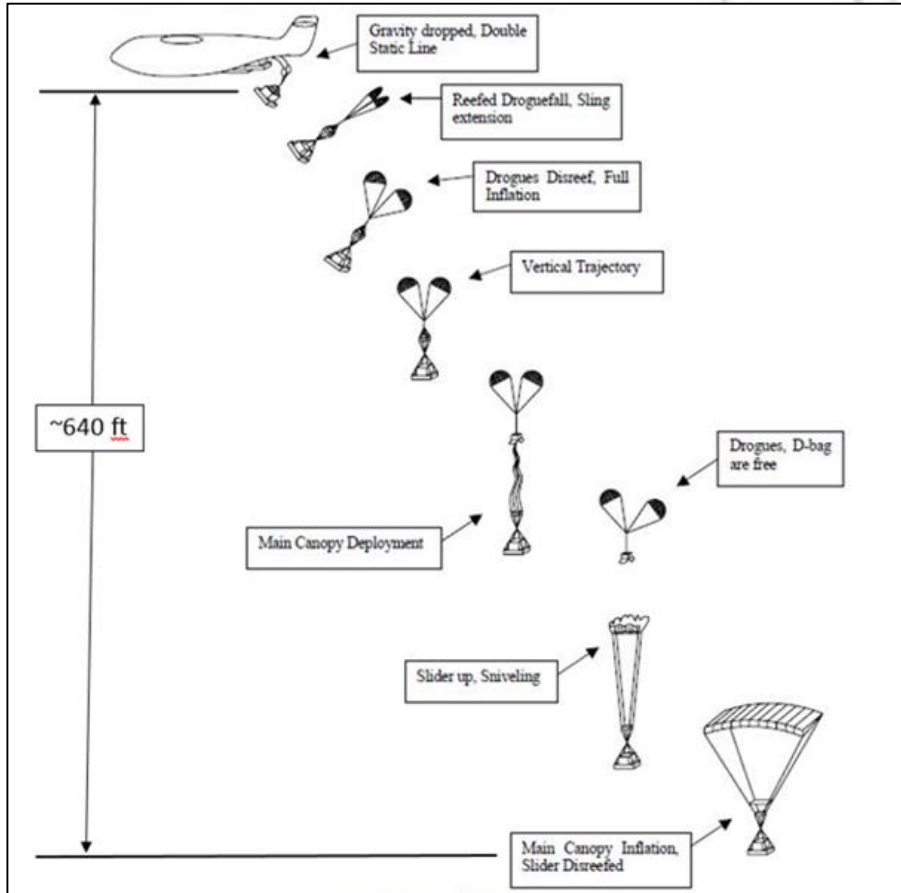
Gravity dropped, Double Static Line

Reefed Droguefall, Sling extension

Drogues Disreef, Full Inflation

Vertical Trajectory

~640 ft

Drogues, D-bag are free

Main Canopy Deployment

Slider up, Sniveling

Main Canopy Inflation, Slider Disreefed